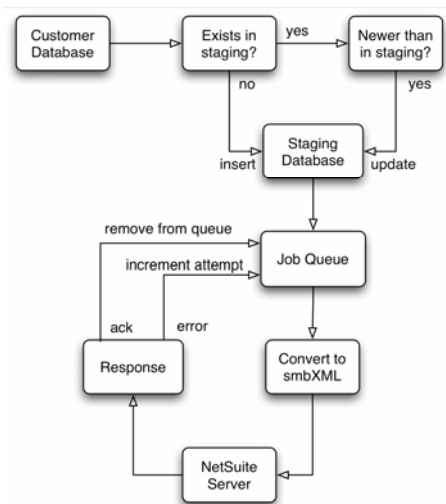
Customer Database

Exists in staging?

yes

Newer than in staging?

no

yes

insert

Staging Database

update

remove from queue

Job Queue

increment attempt

ack

error

Response

Convert to smbXML

NetSuite Server